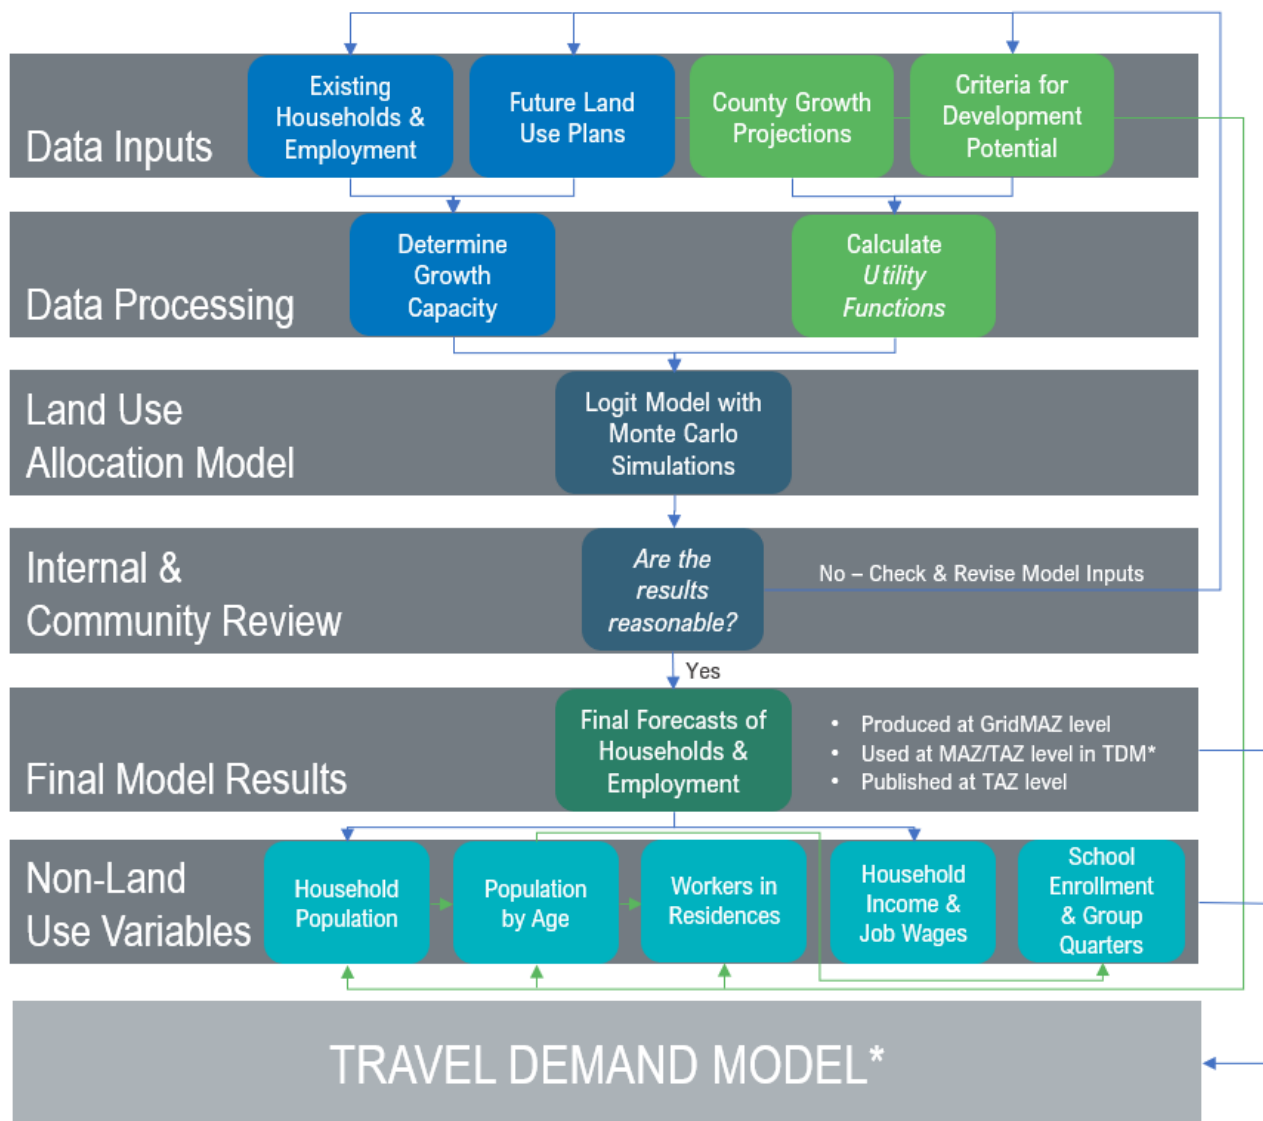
Data Inputs

Existing Households & Employment

Future Land Use Plans

County Growth Projections

Criteria for Development Potential

Data Processing

Determine Growth Capacity

Calculate *Utility Functions*

Land Use Allocation Model

Logit Model with Monte Carlo Simulations

Internal & Community Review

*Are the results reasonable?*

No – Check & Revise Model Inputs

Yes

Final Model Results

Final Forecasts of Households & Employment

- Produced at GridMAZ level
- Used at MAZ/TAZ level in TDM*
- Published at TAZ level

Non-Land Use Variables

Household Population

Population by Age

Workers in Residences

Household Income & Job Wages

School Enrollment & Group Quarters

TRAVEL DEMAND MODEL*